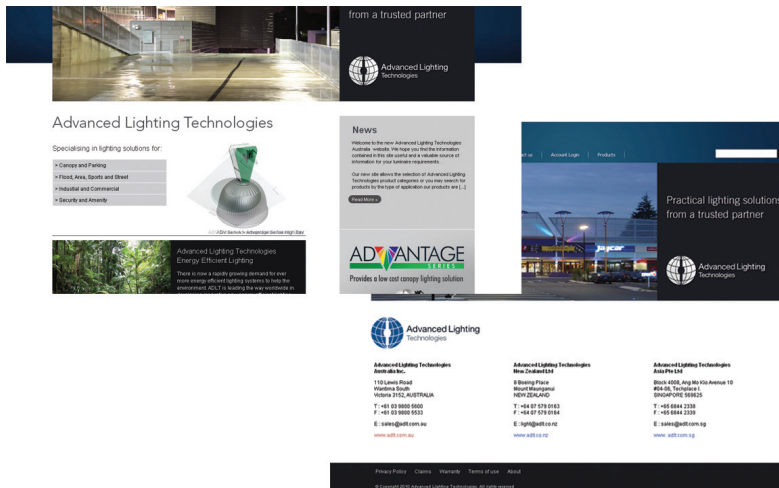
from a trusted partner

Advanced Lighting Technologies

Advanced Lighting Technologies

Specialising in lighting solutions for:

> Canopy and Parking
> Flood, Area, Sports and Street
> Industrial and Commercial
> Security and Amenity

ADV Series > Advantage Series High Bay

Advanced Lighting Technologies Energy Efficient Lighting

There is now a rapidly growing demand for ever more energy efficient lighting systems to help the environment. ADLT is leading the way worldwide in

News

Welcome to the new Advanced Lighting Technologies Australia website. We hope you find the information contained in this site useful and a valuable source of information for your luminaire requirements.

Our new site allows the selection of Advanced Lighting Technologies product categories or you may search for products by the type of application our products are [...]

Read More »

ADVANTAGE SERIES

Provides a low cost canopy lighting solution

act us | Account Login | Products

Practical lighting solutions from a trusted partner

Advanced Lighting Technologies

Advanced Lighting Technologies

Advanced Lighting Technologies Australia Inc.

110 Lewis Road
Wantirna South
Victoria 3152, AUSTRALIA

T : +61 03 9800 5600
F : +61 03 9800 5533

E : sales@adlt.com.au

www.adlt.com.au

Advanced Lighting Technologies New Zealand Ltd

9 Boeing Place
Mount Maunganui
NEW ZEALAND

T : +64 07 579 0163
F : +64 07 579 0164

E : light@adlt.co.nz

www.adlt.co.nz

Advanced Lighting Technologies Asia Pte Ltd

Block 4008, Ang Mo Kio Avenue 10
#04-06, Techplace I
SINGAPORE 569625

T : +65 6844 2339
F : +65 6844 2339

E : sales@adlt.com.sg

www.adlt.com.sg

Privacy Policy | Claims | Warranty | Terms of use | About

© Copyright 2010 Advanced Lighting Technologies. All rights reserved.